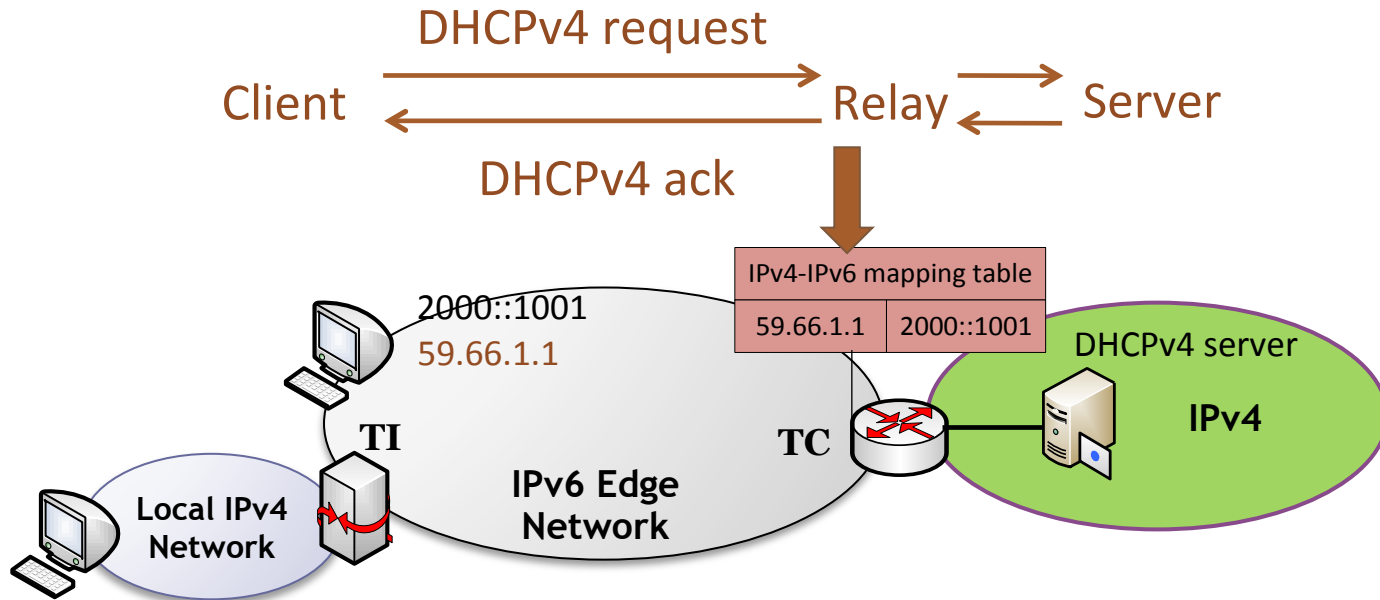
DHCPv4 request

Client

Relay

Server

DHCPv4 ack

| IPv4-IPv6 mapping table | |
|---|---|
| 59.66.1.1 | 2000::1001 |

2000::1001
59.66.1.1

DHCPv4 server

IPv4

TI

TC

IPv6 Edge Network

Local IPv4 Network